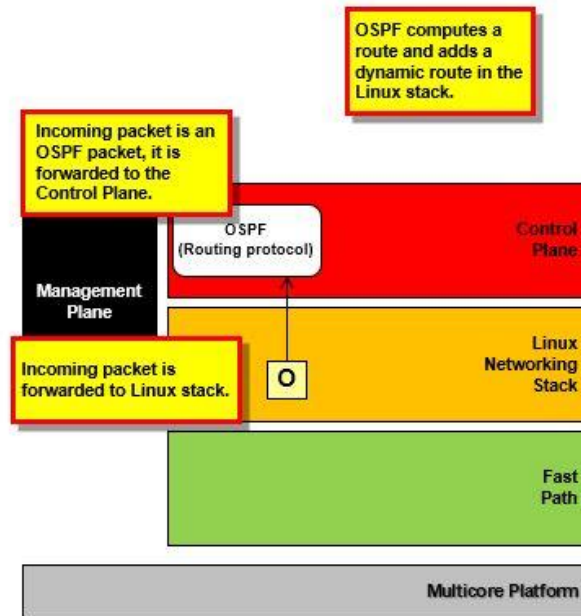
OSPF computes a route and adds a dynamic route in the Linux stack.

Incoming packet is an OSPF packet, it is forwarded to the Control Plane.

OSPF (Routing protocol)

Control Plane

Management Plane

Linux Networking Stack

Incoming packet is forwarded to Linux stack.

O

Fast Path

Multicore Platform